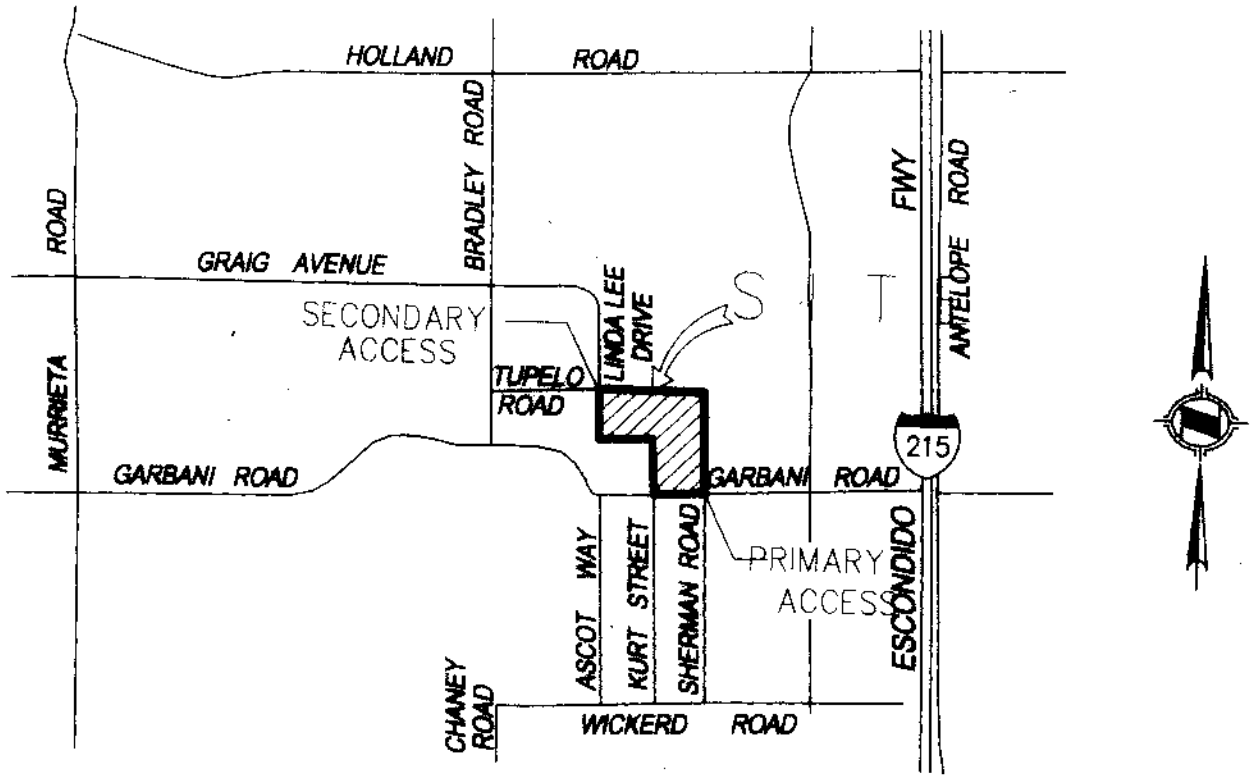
HOLLAND ROAD

BRADLEY ROAD

ROAD

FWY

ANTELOPE ROAD

GRAIG AVENUE

SITE

SECONDARY ACCESS

LINDA LEE DRIVE

TUPELO ROAD

MURRIETA

GARBANI ROAD

215

GARBANI ROAD

ASCOT WAY

KURT STREET

SHERMAN ROAD

PRIMARY ACCESS

ESCONDIDO

CHANEY ROAD

WICKERD ROAD